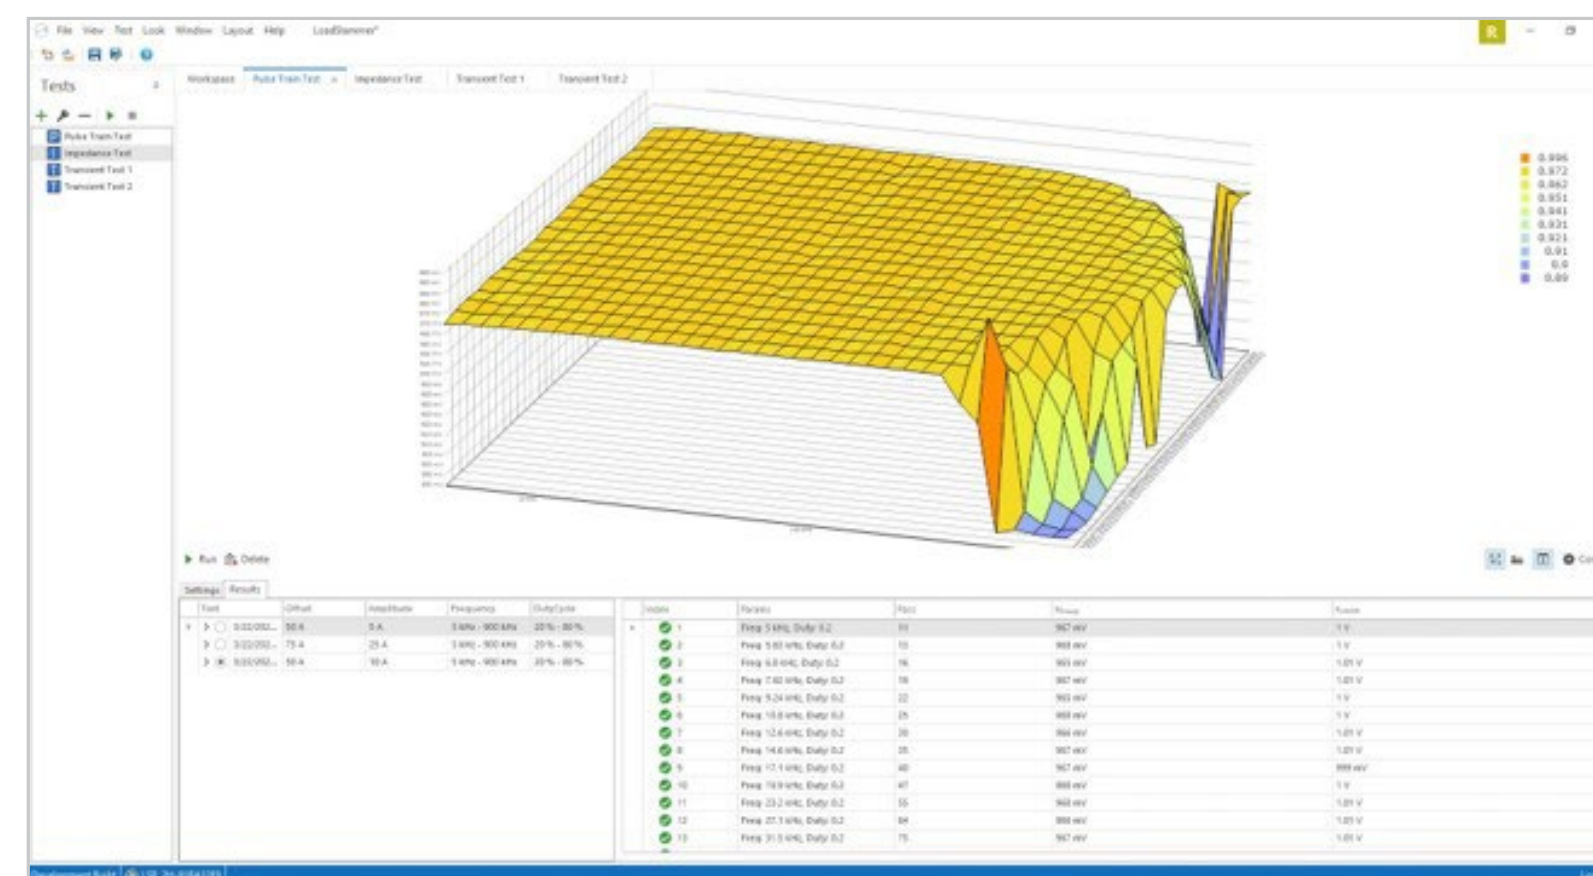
File View Test Look Window Layout Help LoadSlammer*

R

Tests

Pulse Train Test
Impedance Test
Transient Test 1
Transient Test 2

Workspace | Pulse Train Test × | Impedance Test | Transient Test 1 | Transient Test 2

0.996
0.972
0.962
0.951
0.941
0.931
0.921
0.91
0.9
0.89

Run Delete

Settings | Results

| | Test | Offset | Amplitude | Frequency | Duty Cycle |
|---|---|---|---|---|---|
| | 3/22/202... | 50 A | 5 A | 5 kHz - 900 kHz | 20 % - 80 % |
| | 3/22/202... | 75 A | 25 A | 5 kHz - 900 kHz | 20 % - 80 % |
| | 3/22/202... | 50 A | 10 A | 5 kHz - 900 kHz | 20 % - 80 % |

| Index | Params | Pass | Vmax | Vmin |
|---|---|---|---|---|
| 1 | Freq 5 kHz, Duty 0.2 | 11 | 967 mV | 1 V |
| 2 | Freq 5.83 kHz, Duty 0.2 | 13 | 968 mV | 1 V |
| 3 | Freq 6.8 kHz, Duty 0.2 | 16 | 965 mV | 1.01 V |
| 4 | Freq 7.92 kHz, Duty 0.2 | 19 | 967 mV | 1.01 V |
| 5 | Freq 9.24 kHz, Duty 0.2 | 22 | 965 mV | 1 V |
| 6 | Freq 10.8 kHz, Duty 0.2 | 25 | 968 mV | 1 V |
| 7 | Freq 12.6 kHz, Duty 0.2 | 30 | 966 mV | 1.01 V |
| 8 | Freq 14.6 kHz, Duty 0.2 | 35 | 967 mV | 1.01 V |
| 9 | Freq 17.1 kHz, Duty 0.2 | 40 | 967 mV | 999 mV |
| 10 | Freq 19.9 kHz, Duty 0.2 | 47 | 968 mV | 1 V |
| 11 | Freq 23.2 kHz, Duty 0.2 | 55 | 968 mV | 1.01 V |
| 12 | Freq 27.1 kHz, Duty 0.2 | 64 | 968 mV | 1.01 V |
| 13 | Freq 31.5 kHz, Duty 0.2 | 75 | 967 mV | 1.01 V |

Development Build | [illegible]